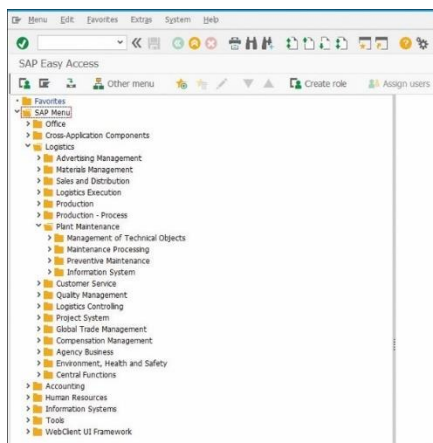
Menu Edit Favorites Extras System Help

SAP Easy Access

Other menu Create role Assign users

Favorites
SAP Menu
Office
Cross-Application Components
Logistics
Advertising Management
Materials Management
Sales and Distribution
Logistics Execution
Production
Production - Process
Plant Maintenance
Management of Technical Objects
Maintenance Processing
Preventive Maintenance
Information System
Customer Service
Quality Management
Logistics Controlling
Project System
Global Trade Management
Compensation Management
Agency Business
Environment, Health and Safety
Central Functions
Accounting
Human Resources
Information Systems
Tools
WebClient UI Framework